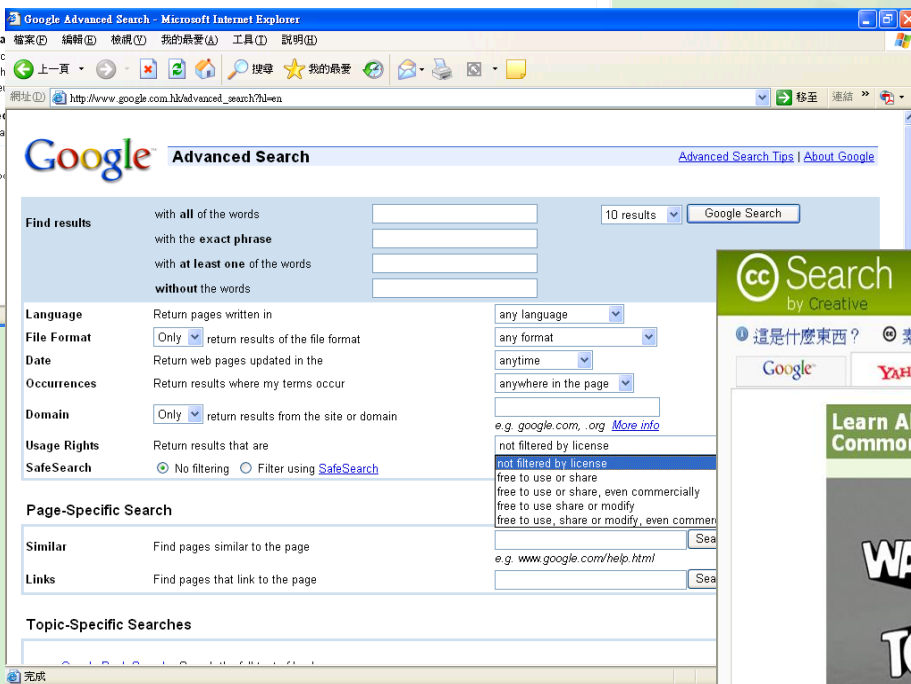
Google Advanced Search - Microsoft Internet Explorer
檔案(F) 編輯(E) 檢視(V) 我的最愛(A) 工具(T) 說明(H)
上一頁 搜尋 我的最愛
網址(D) http://www.google.com.hk/advanced_search?hl=en
移至 連結 »

Google Advanced Search
Advanced Search Tips | About Google

| Find results | with **all** of the words | | 10 results | Google Search |
|---|---|---|---|---|
| | with the **exact phrase** | | | |
| | with **at least one** of the words | | | |
| | **without** the words | | | |

| | | |
|---|---|---|
| Language | Return pages written in | any language |
| File Format | Only return results of the file format | any format |
| Date | Return web pages updated in the | anytime |
| Occurrences | Return results where my terms occur | anywhere in the page |
| Domain | Only return results from the site or domain | e.g. google.com, .org More info |
| Usage Rights | Return results that are | not filtered by license |
| SafeSearch | No filtering Filter using SafeSearch | |

not filtered by license
free to use or share
free to use or share, even commercially
free to use share or modify
free to use, share or modify, even commer

Page-Specific Search

| | | |
|---|---|---|
| Similar | Find pages similar to the page | e.g. www.google.com/help.html Sea |
| Links | Find pages that link to the page | Sea |

Topic-Specific Searches

完成

cc Search
by Creative
這是什麼東西？
Google
YAH
Learn A
Commo
WA
T